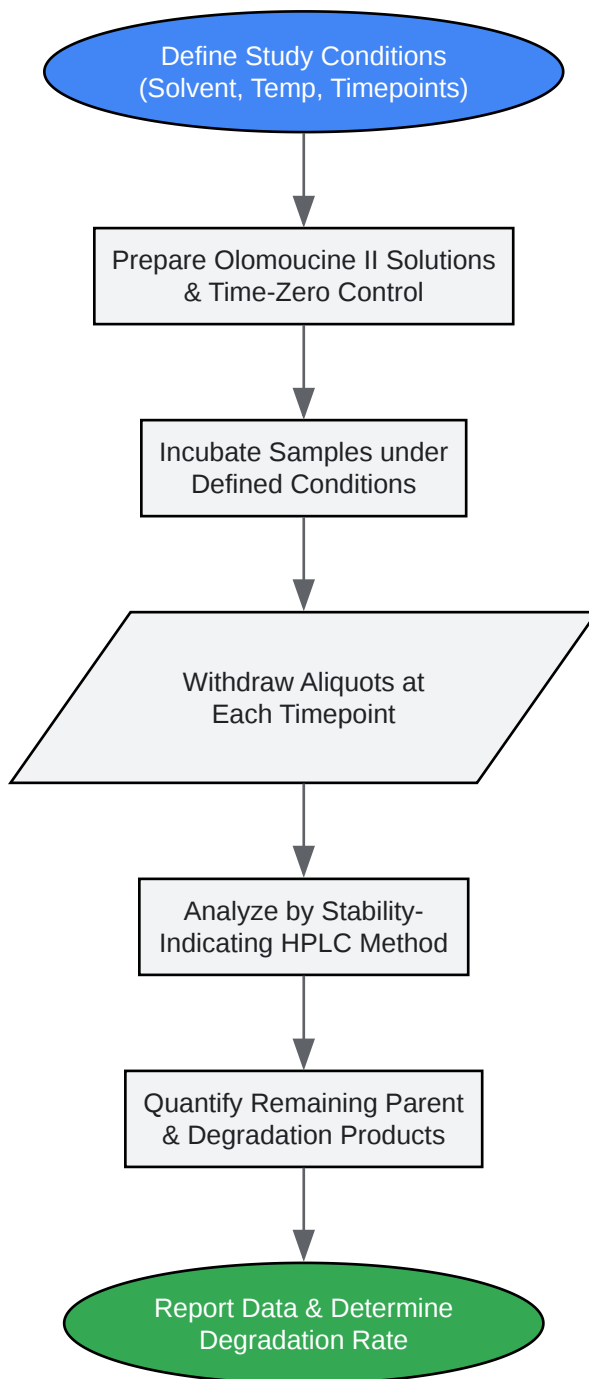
Define Study Conditions
(Solvent, Temp, Timepoints)

Prepare Olomoucine II Solutions
& Time-Zero Control

Incubate Samples under
Defined Conditions

Withdraw Aliquots at
Each Timepoint

Analyze by Stability-
Indicating HPLC Method

Quantify Remaining Parent
& Degradation Products

Report Data & Determine
Degradation Rate